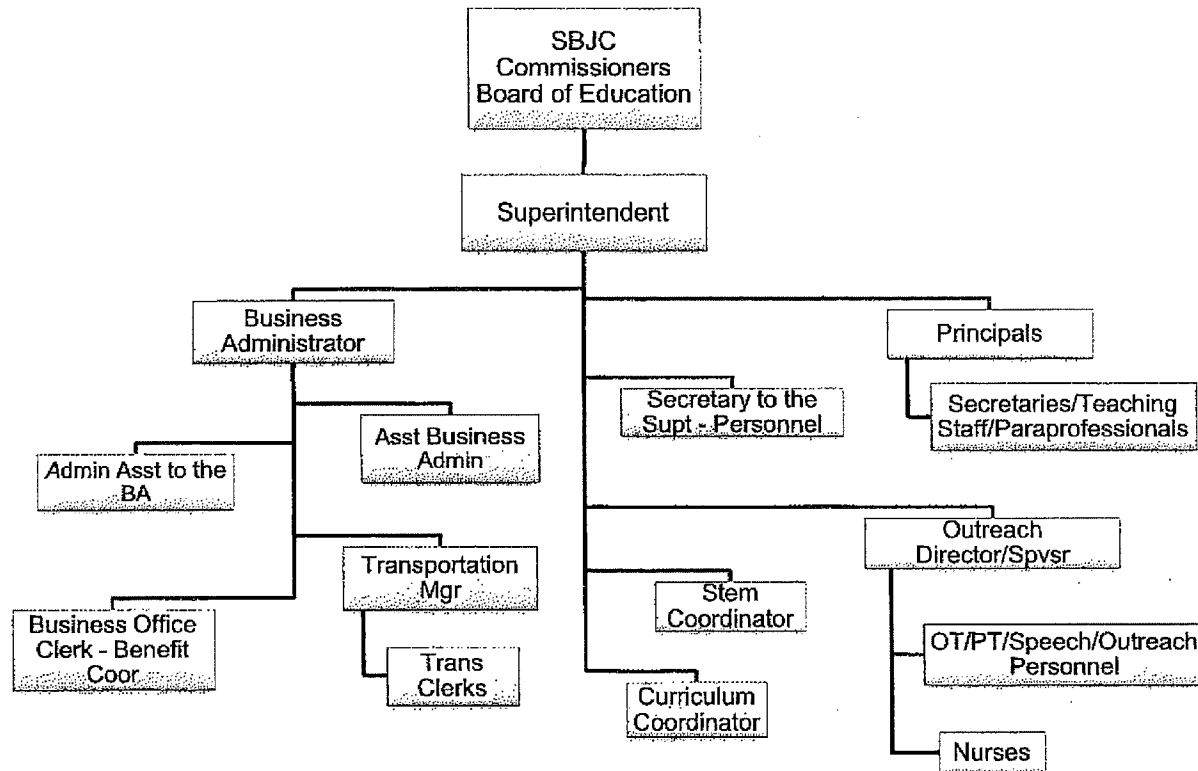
SBJC Commissioners Board of Education

Superintendent

Business Administrator

Principals

Secretary to the Supt - Personnel

Secretaries/Teaching Staff/Paraprofessionals

Asst Business Admin

Admin Asst to the BA

Outreach Director/Spvsr

Transportation Mgr

Stem Coordinator

Business Office Clerk - Benefit Coor

OT/PT/Speech/Outreach Personnel

Trans Clerks

Curriculum Coordinator

Nurses